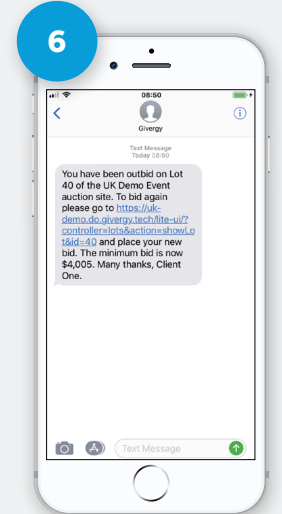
6

08:50

Givergy

Text Message
Today 08:50

You have been outbid on Lot 40 of the UK Demo Event auction site. To bid again please go to https://uk-demo.do.givergy.tech/lite-ui/?controller=lots&action=showLot&id=40 and place your new bid. The minimum bid is now $4,005. Many thanks, Client One.

Text Message